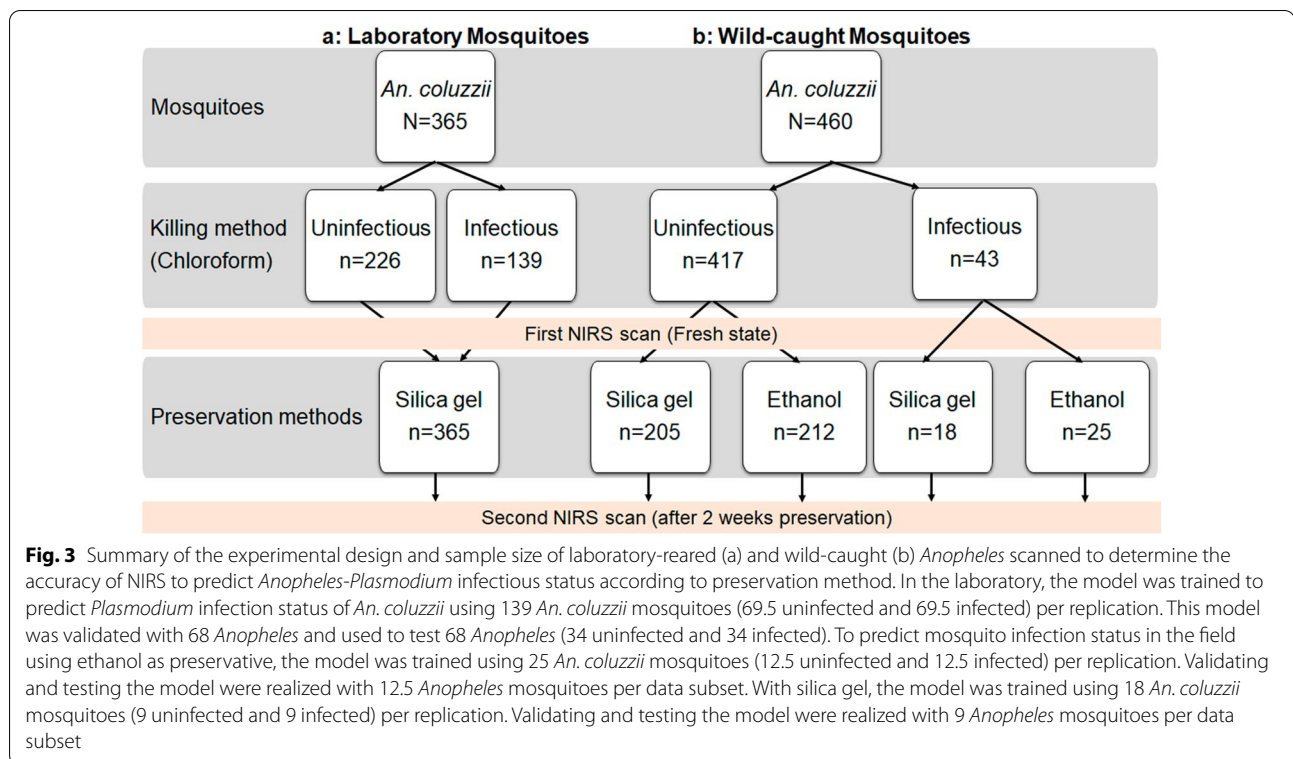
a: Laboratory Mosquitoes

b: Wild-caught Mosquitoes

Mosquitoes

An. coluzzii
N=365

An. coluzzii
N=460

Killing method (Chloroform)

Uninfectious
n=226

Infectious
n=139

Uninfectious
n=417

Infectious
n=43

First NIRS scan (Fresh state)

Preservation methods

Silica gel
n=365

Silica gel
n=205

Ethanol
n=212

Silica gel
n=18

Ethanol
n=25

Second NIRS scan (after 2 weeks preservation)

**Fig. 3** Summary of the experimental design and sample size of laboratory-reared (a) and wild-caught (b) *Anopheles* scanned to determine the accuracy of NIRS to predict *Anopheles-Plasmodium* infectious status according to preservation method. In the laboratory, the model was trained to predict *Plasmodium* infection status of *An. coluzzii* using 139 *An. coluzzii* mosquitoes (69.5 uninfected and 69.5 infected) per replication. This model was validated with 68 *Anopheles* and used to test 68 *Anopheles* (34 uninfected and 34 infected). To predict mosquito infection status in the field using ethanol as preservative, the model was trained using 25 *An. coluzzii* mosquitoes (12.5 uninfected and 12.5 infected) per replication. Validating and testing the model were realized with 12.5 *Anopheles* mosquitoes per data subset. With silica gel, the model was trained using 18 *An. coluzzii* mosquitoes (9 uninfected and 9 infected) per replication. Validating and testing the model were realized with 9 *Anopheles* mosquitoes per data subset